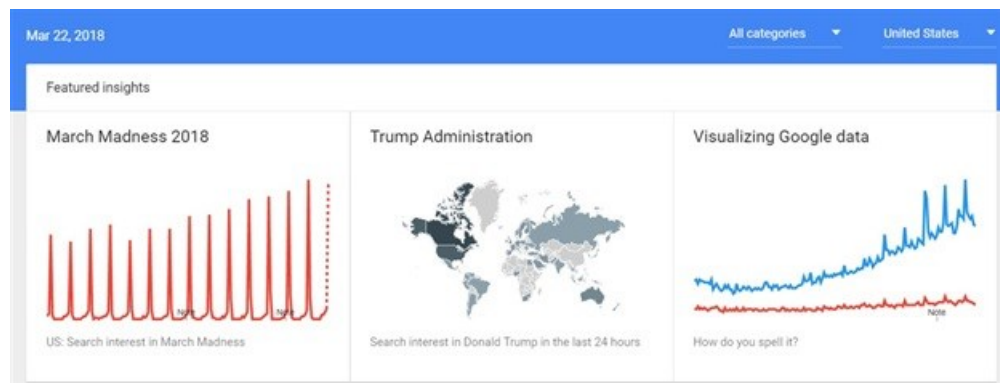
Mar 22, 2018

All categories ▼

United States ▼

Featured insights

March Madness 2018

Note

Note

US: Search interest in March Madness

Trump Administration

Search interest in Donald Trump in the last 24 hours

Visualizing Google data

Note

How do you spell it?